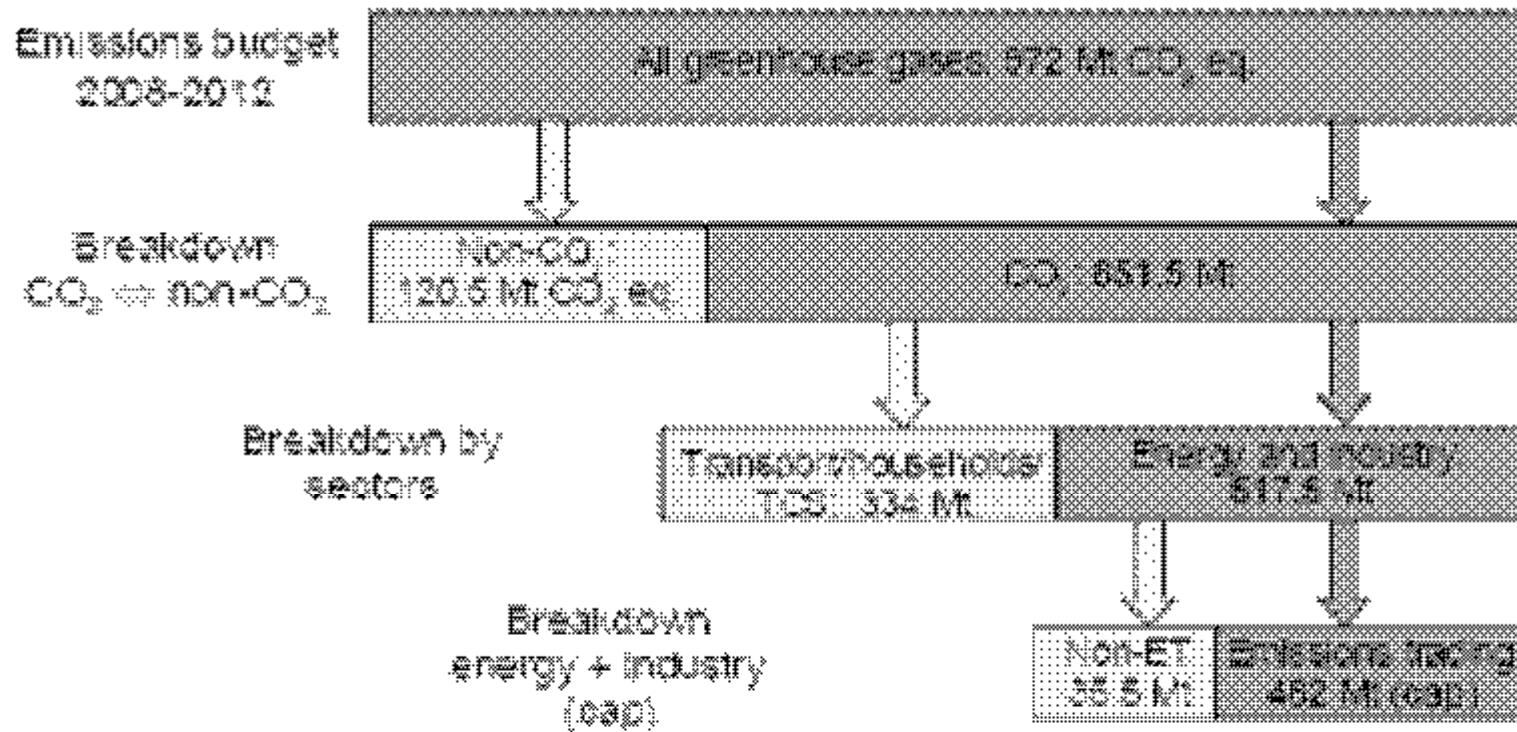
Emissions budget 2008-2012

All greenhouse gases: 972 Mt CO$_2$ eq.

Breakdown CO$_2$ ⇔ non-CO$_2$

Non-CO$_2$: 120.5 Mt CO$_2$ eq.

CO$_2$: 851.5 Mt

Breakdown by sectors

Transport/households TCS: 334 Mt

Energy and industry 517.5 Mt

Breakdown energy + industry (cap)

Non-ET 55.5 Mt

Emissions trading 462 Mt (cap)